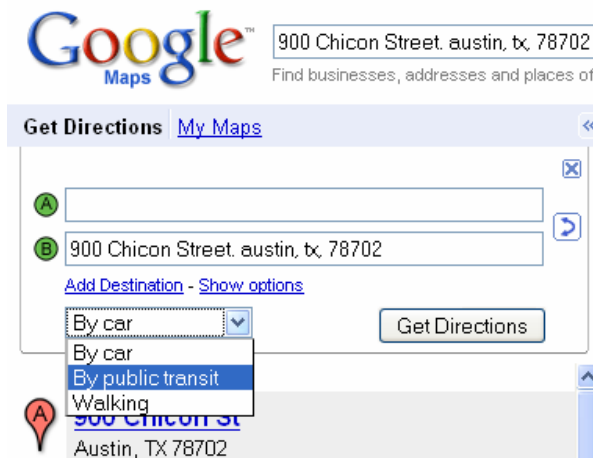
Google™
Maps

900 Chicon Street. austin, tx, 78702
Find businesses, addresses and places of

Get Directions My Maps

«

A

B 900 Chicon Street. austin, tx, 78702

Add Destination - Show options

By car

Get Directions

By car
By public transit
Walking

A 900 Chicon St
Austin, TX 78702